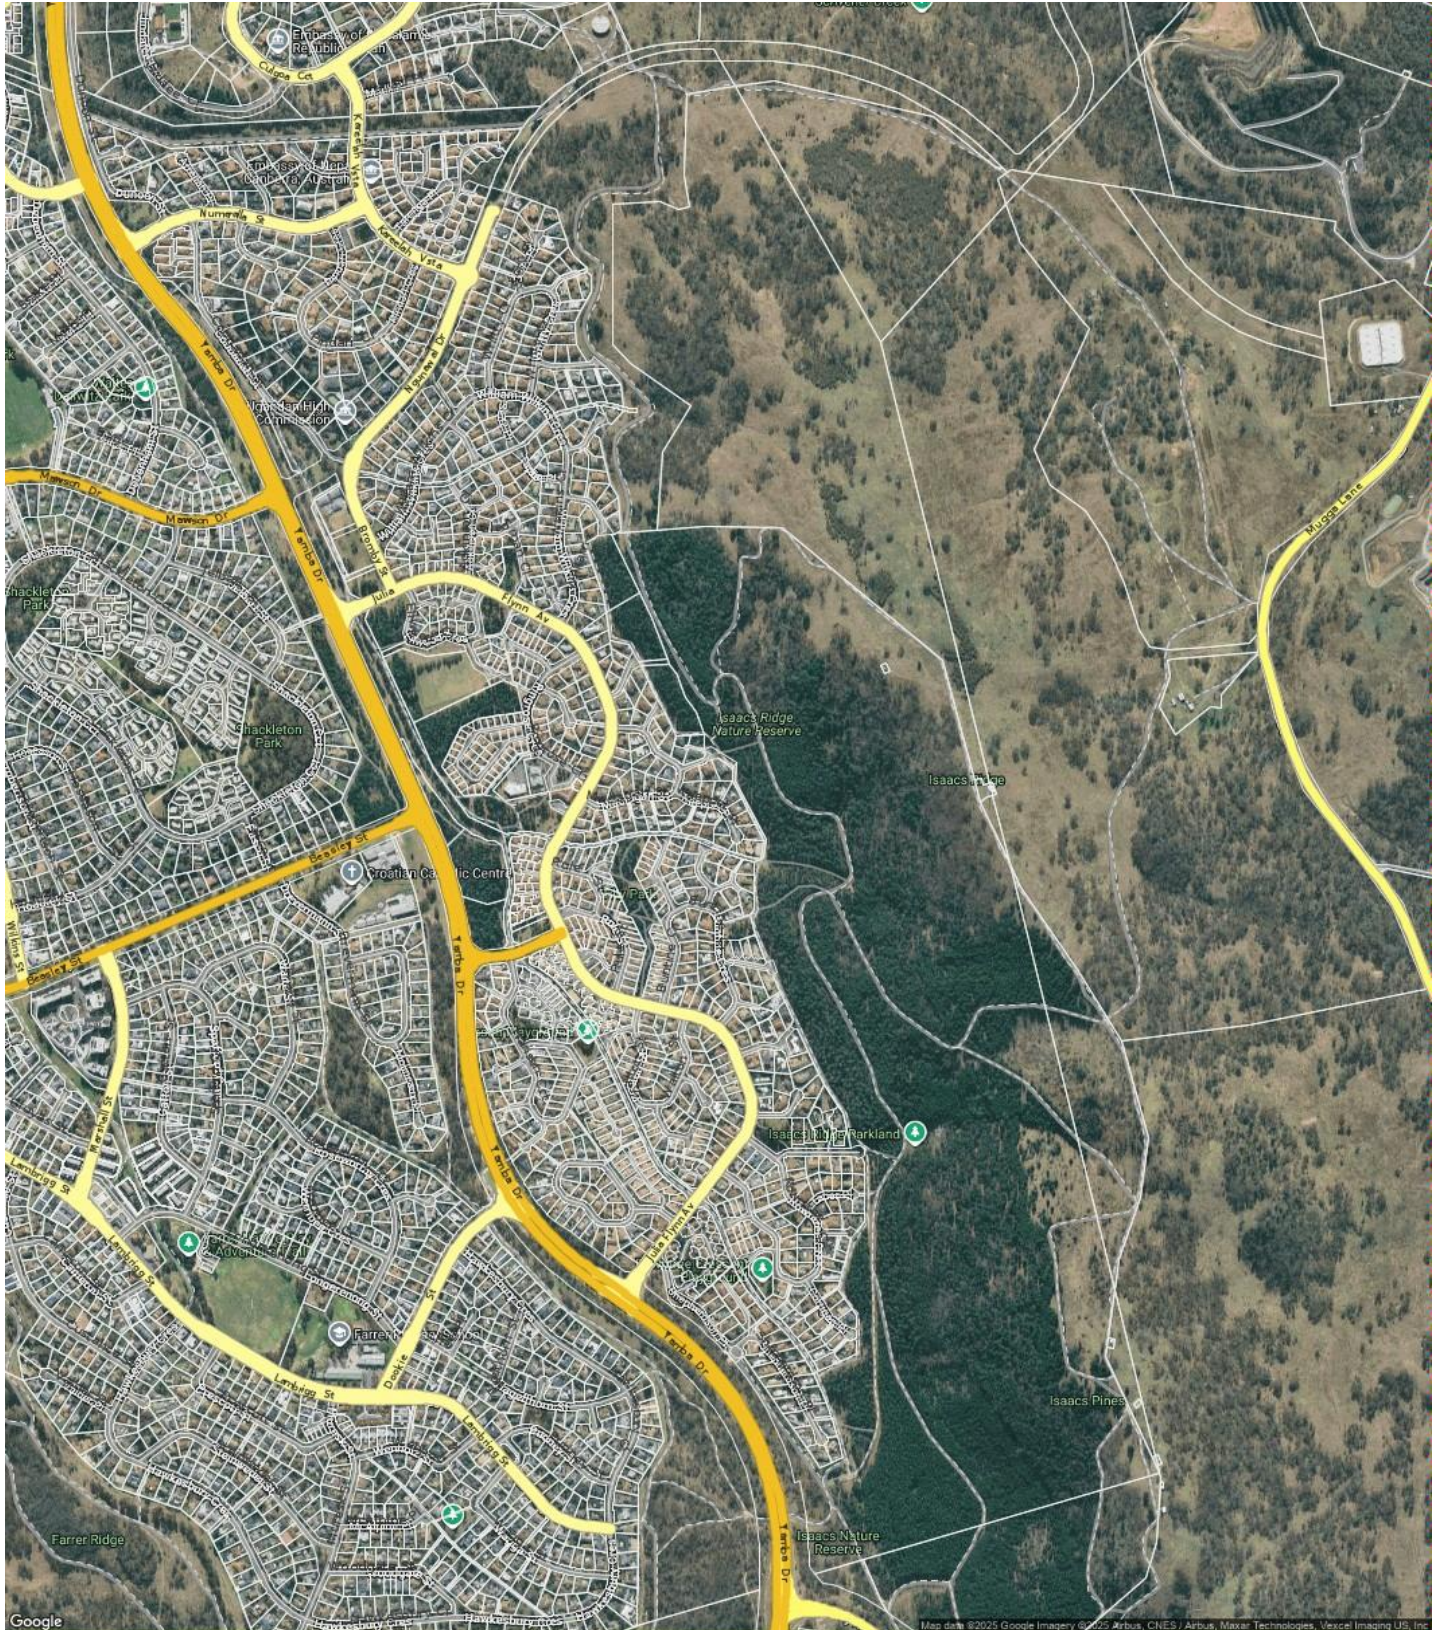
Embassy of the Islamic Republic of Iran
Culgoa Cct
Kitchener St
Numeralla St
Tamba Dr
Mawson Dr
Julia Flynn Av
Shackleton Park
Shackleton Park
Croatian Catholic Centre
Beasley St
Isaacs Ridge Nature Reserve
Isaacs Ridge
Mugga Lane
Isaacs Ridge Parkland
Julia Flynn Av
Tamba Dr
Lambrigg St
Farrer Ridge
Isaacs Pines
Isaacs Nature Reserve
Tamba Dr
Google
Map data ©2025 Google Imagery ©2025 Airbus, CNES / Airbus, Maxar Technologies, Vexcel Imaging US, Inc.